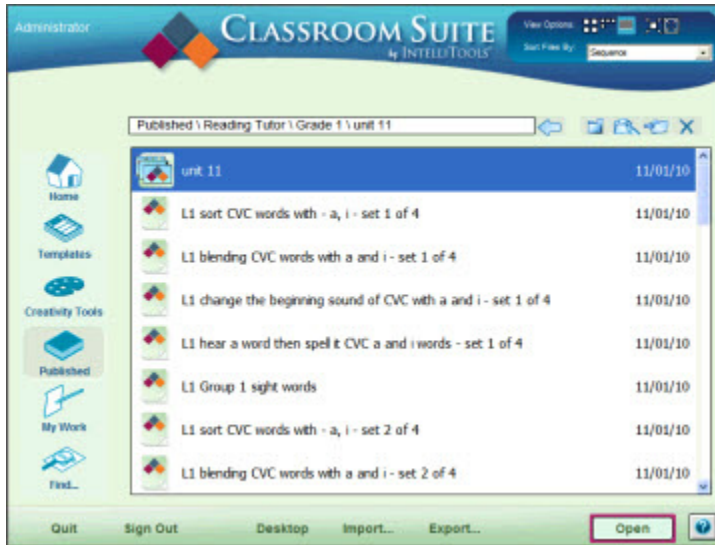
Administrator

CLASSROOM SUITE
by INTELLITOOLS

View Options
Sort Files By: Sequence

Published \ Reading Tutor \ Grade 1 \ unit 11

Home
Templates
Creativity Tools
Published
My Work
Find...

| | |
|---|---|
| unit 11 | 11/01/10 |
| L1 sort CVC words with - a, i - set 1 of 4 | 11/01/10 |
| L1 blending CVC words with a and i - set 1 of 4 | 11/01/10 |
| L1 change the beginning sound of CVC with a and i - set 1 of 4 | 11/01/10 |
| L1 hear a word then spell it CVC a and i words - set 1 of 4 | 11/01/10 |
| L1 Group 1 sight words | 11/01/10 |
| L1 sort CVC words with - a, i - set 2 of 4 | 11/01/10 |
| L1 blending CVC words with a and i - set 2 of 4 | 11/01/10 |

Quit
Sign Out
Desktop
Import...
Export...
Open